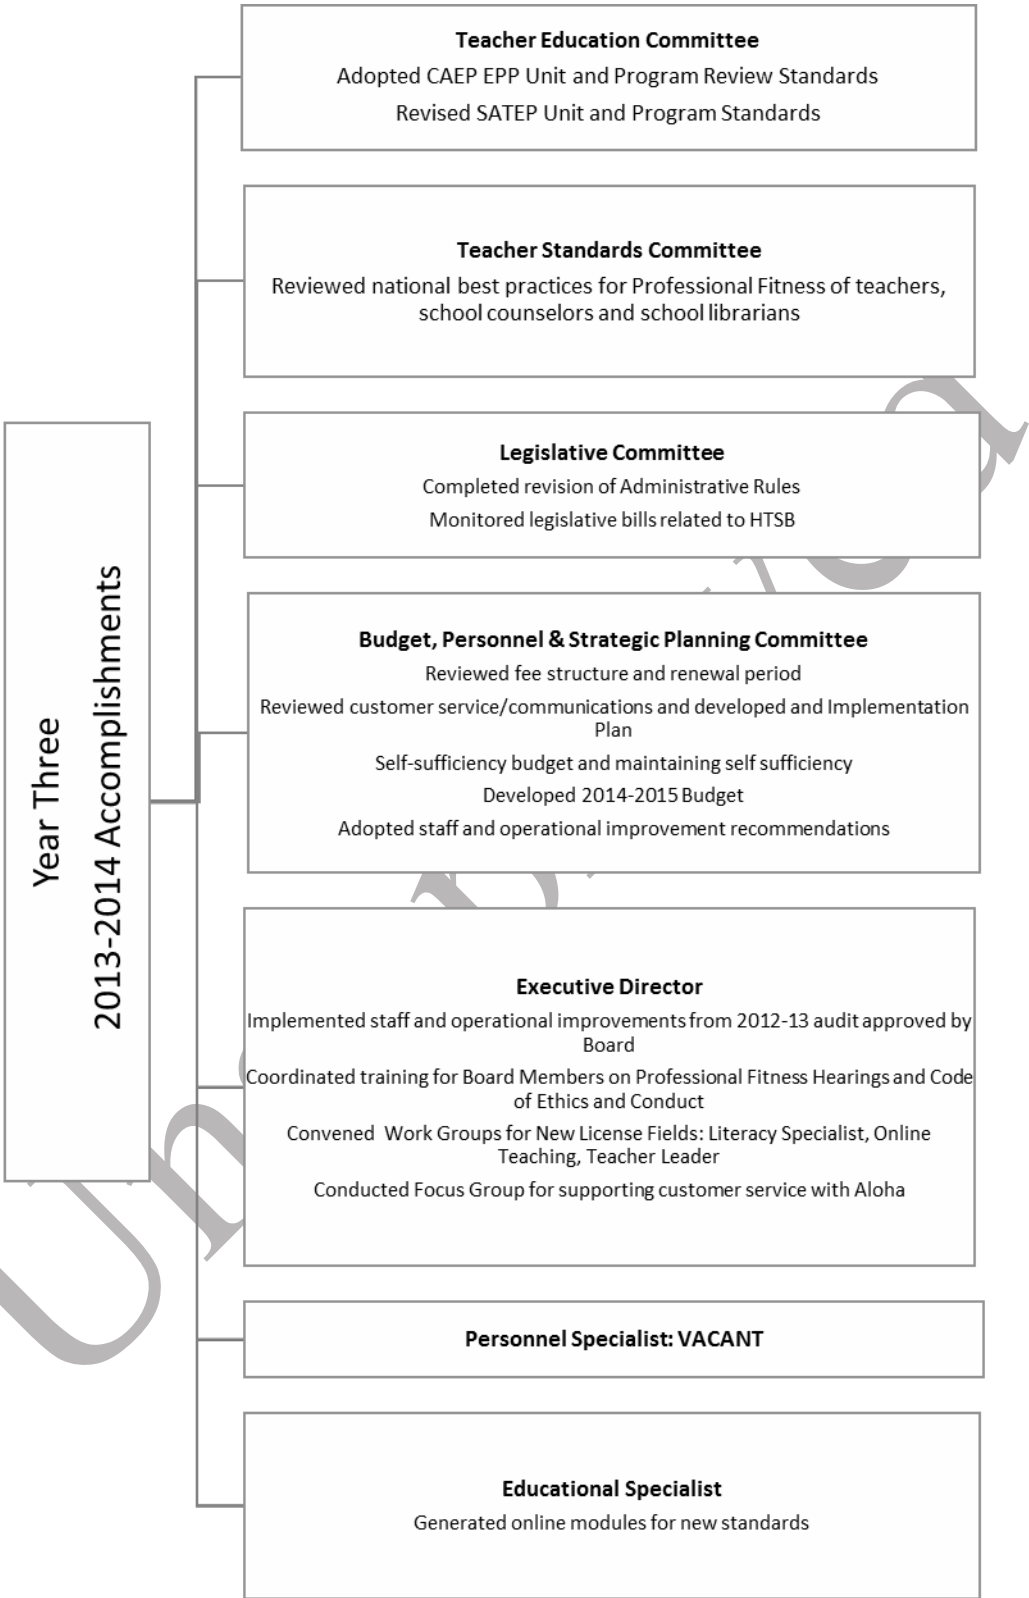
Year Three
2013-2014 Accomplishments

**Teacher Education Committee**
Adopted CAEP EPP Unit and Program Review Standards
Revised SATEP Unit and Program Standards

**Teacher Standards Committee**
Reviewed national best practices for Professional Fitness of teachers, school counselors and school librarians

**Legislative Committee**
Completed revision of Administrative Rules
Monitored legislative bills related to HTSB

**Budget, Personnel & Strategic Planning Committee**
Reviewed fee structure and renewal period
Reviewed customer service/communications and developed and Implementation Plan
Self-sufficiency budget and maintaining self sufficiency
Developed 2014-2015 Budget
Adopted staff and operational improvement recommendations

**Executive Director**
Implemented staff and operational improvements from 2012-13 audit approved by Board
Coordinated training for Board Members on Professional Fitness Hearings and Code of Ethics and Conduct
Convened Work Groups for New License Fields: Literacy Specialist, Online Teaching, Teacher Leader
Conducted Focus Group for supporting customer service with Aloha

**Personnel Specialist: VACANT**

**Educational Specialist**
Generated online modules for new standards

Unofficial